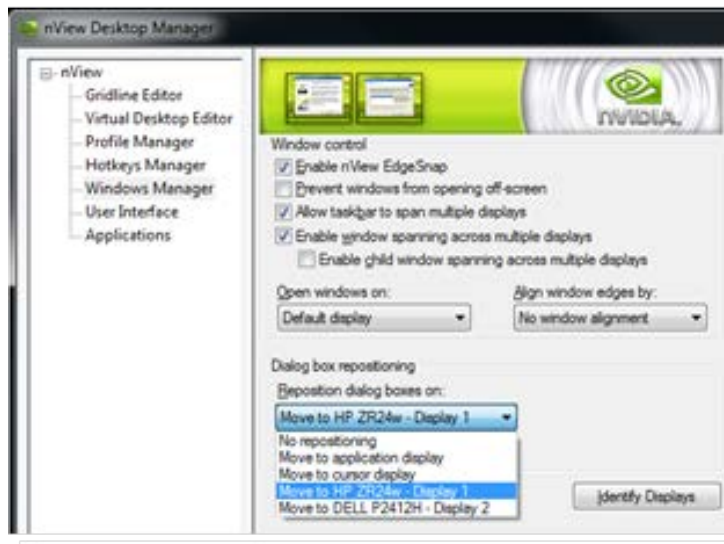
nView Desktop Manager

nView
Gridline Editor
Virtual Desktop Editor
Profile Manager
Hotkeys Manager
Windows Manager
User Interface
Applications

NVIDIA.

Window control
Enable nView EdgeSnap
Prevent windows from opening off-screen
Allow taskbar to span multiple displays
Enable window spanning across multiple displays
Enable child window spanning across multiple displays

Open windows on:
Default display

Align window edges by:
No window alignment

Dialog box repositioning
Reposition dialog boxes on:
Move to HP ZR24w - Display 1
No repositioning
Move to application display
Move to cursor display
Move to HP ZR24w - Display 1
Move to DELL P2412H - Display 2

Identify Displays